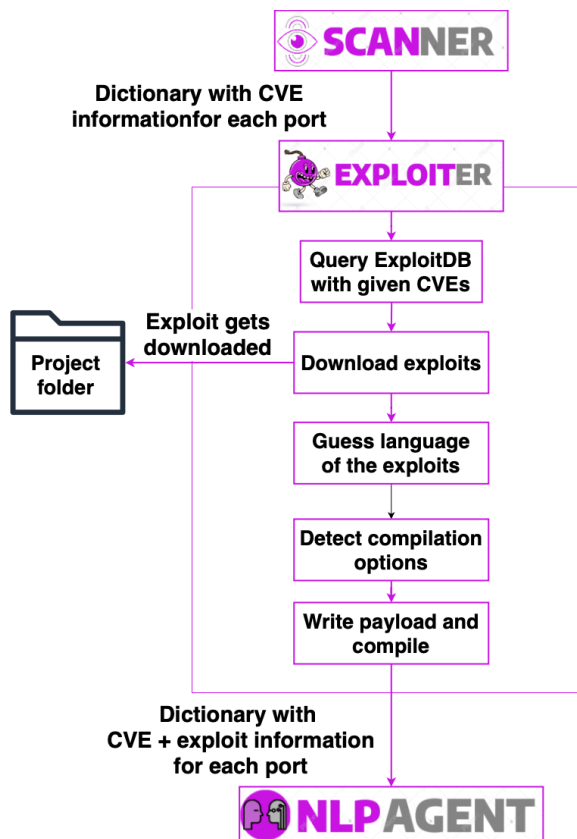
SCANNER

Dictionary with CVE informationfor each port

EXPLOITER

Query ExploitDB with given CVEs

Exploit gets downloaded

Project folder

Download exploits

Guess language of the exploits

Detect compilation options

Write payload and compile

Dictionary with CVE + exploit information for each port

NLP AGENT